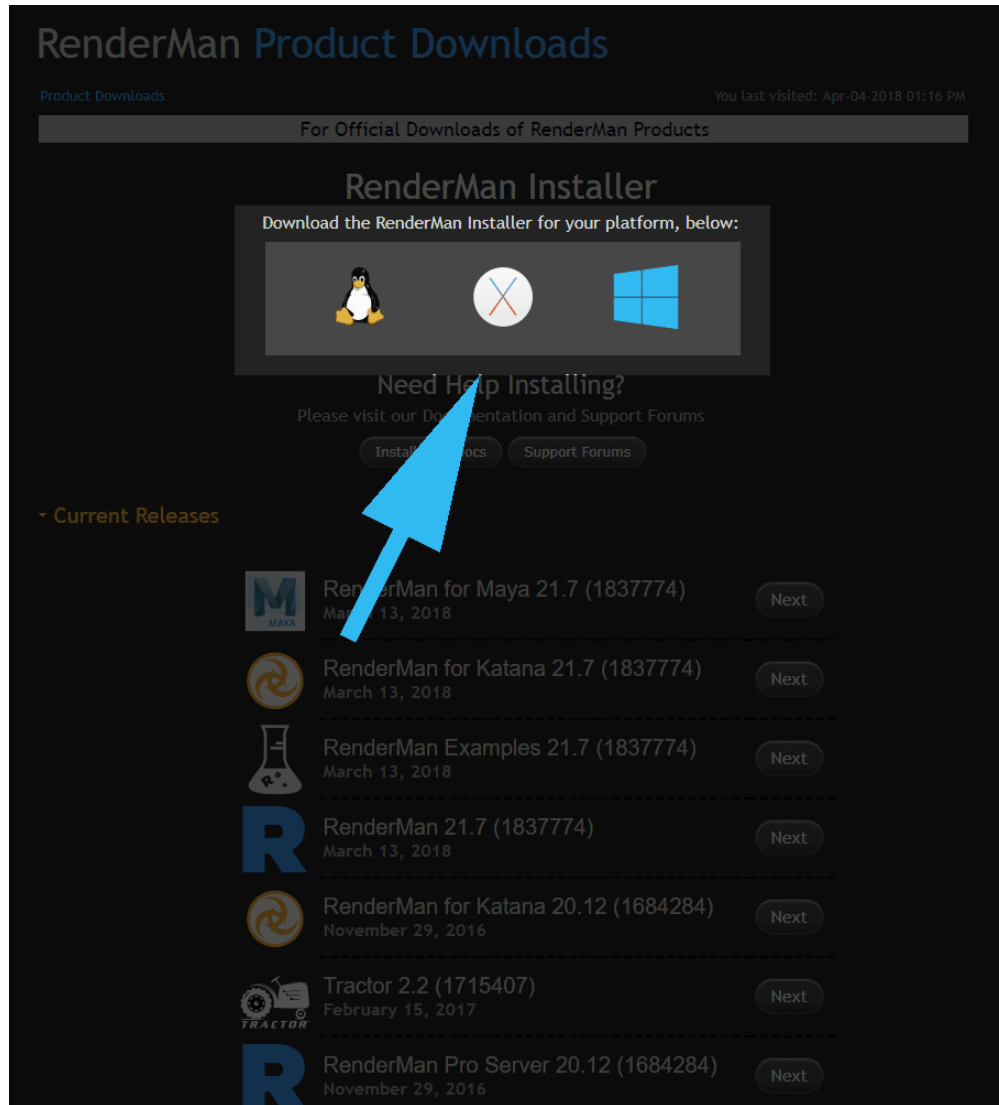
RenderMan Product Downloads

Product Downloads

You last visited: Apr-04-2018 01:16 PM

For Official Downloads of RenderMan Products

RenderMan Installer

Download the RenderMan Installer for your platform, below:

Need Help Installing?

Please visit our Do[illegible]entation and Support Forums

Install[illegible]ocs Support Forums

Current Releases

MAYA

RenderMan for Maya 21.7 (1837774)
Ma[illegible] 13, 2018

Next

RenderMan for Katana 21.7 (1837774)
March 13, 2018

Next

RenderMan Examples 21.7 (1837774)
March 13, 2018

Next

RenderMan 21.7 (1837774)
March 13, 2018

Next

RenderMan for Katana 20.12 (1684284)
November 29, 2016

Next

TRACTOR

Tractor 2.2 (1715407)
February 15, 2017

Next

RenderMan Pro Server 20.12 (1684284)
November 29, 2016

Next